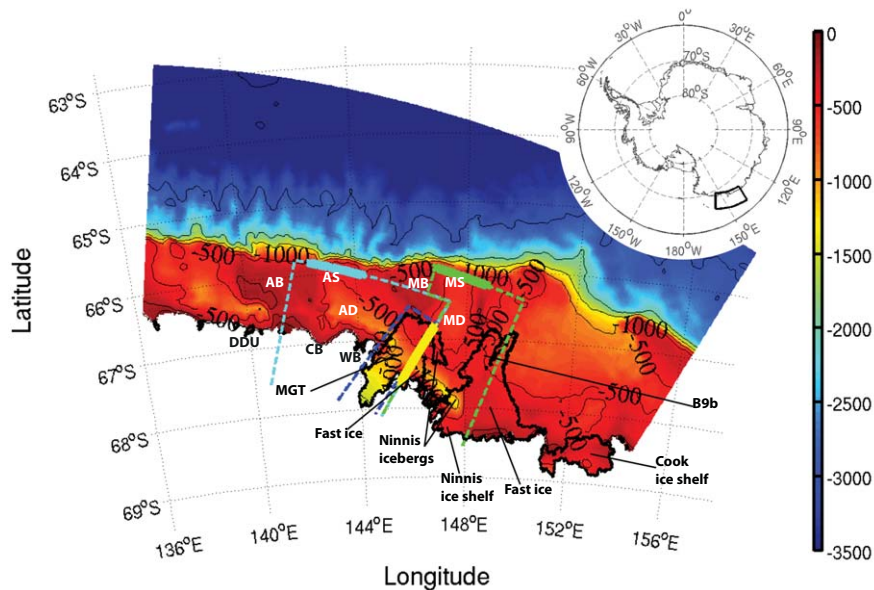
0
-500
-1000
-1500
-2000
-2500
-3000
-3500

0°
30°E
60°E
90°E
120°E
150°E
180°W
150°W
120°W
90°W
60°W
30°W
80°S
70°S

63°S
64°S
65°S
66°S
67°S
68°S
69°S
Latitude

136°E
140°E
144°E
148°E
152°E
156°E
Longitude

-500
1000
-500
500
1000
500
500
1000
500
500
500
1000
500
500

AB
AS
MB
MS
AD
MD
DDU
CB
WB
MGT
Fast ice
Ninnis icebergs
Ninnis ice shelf
Fast ice
B9b
Cook ice shelf